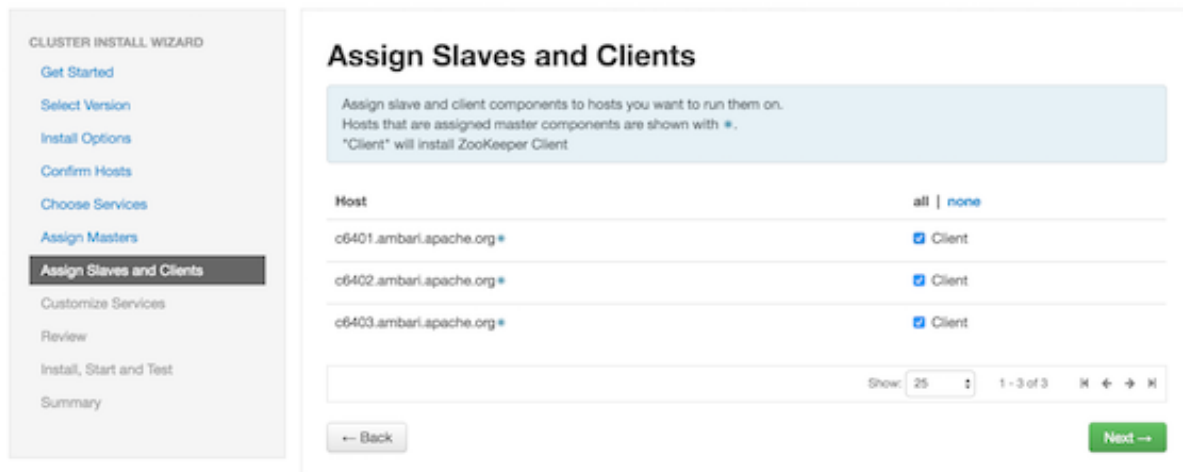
CLUSTER INSTALL WIZARD
Get Started
Select Version
Install Options
Confirm Hosts
Choose Services
Assign Masters
Assign Slaves and Clients
Customize Services
Review
Install, Start and Test
Summary

Assign Slaves and Clients

Assign slave and client components to hosts you want to run them on.
Hosts that are assigned master components are shown with ✳.
"Client" will install ZooKeeper Client

| Host | all \| none |
|---|---|
| c6401.ambari.apache.org✳ | Client |
| c6402.ambari.apache.org✳ | Client |
| c6403.ambari.apache.org✳ | Client |

Show: 25 1 - 3 of 3

← Back

Next →